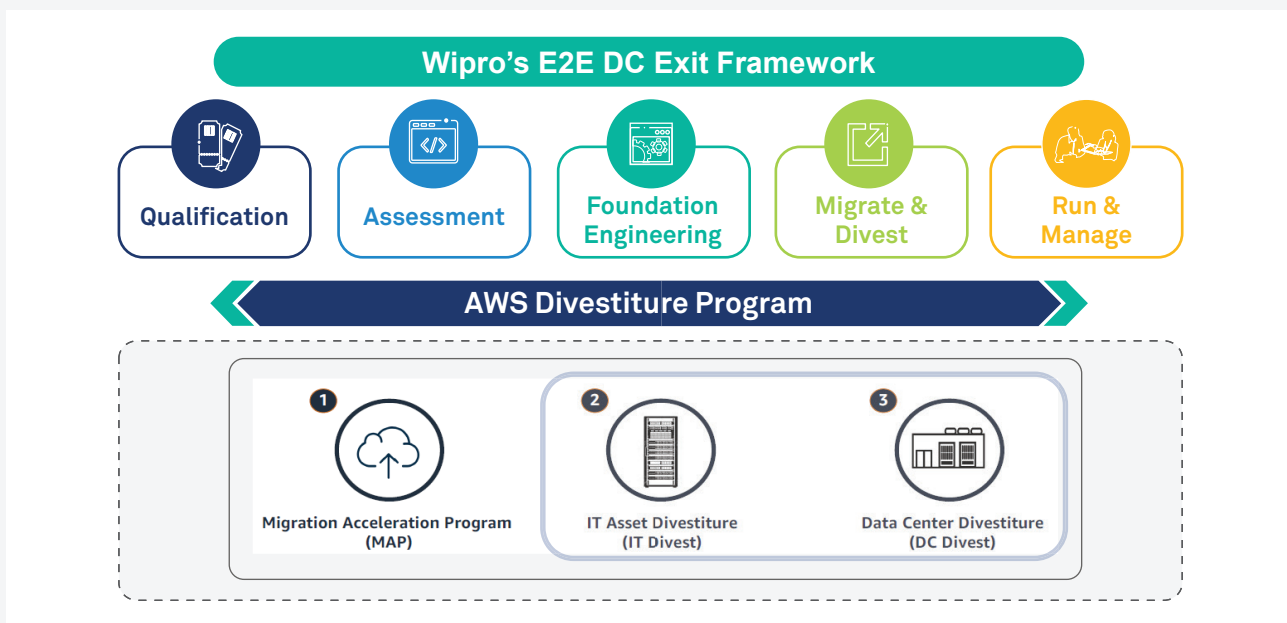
Wipro’s E2E DC Exit Framework

Qualification

Assessment

Foundation Engineering

Migrate & Divest

Run & Manage

AWS Divestiture Program

1
Migration Acceleration Program (MAP)

2
IT Asset Divestiture (IT Divest)

3
Data Center Divestiture (DC Divest)